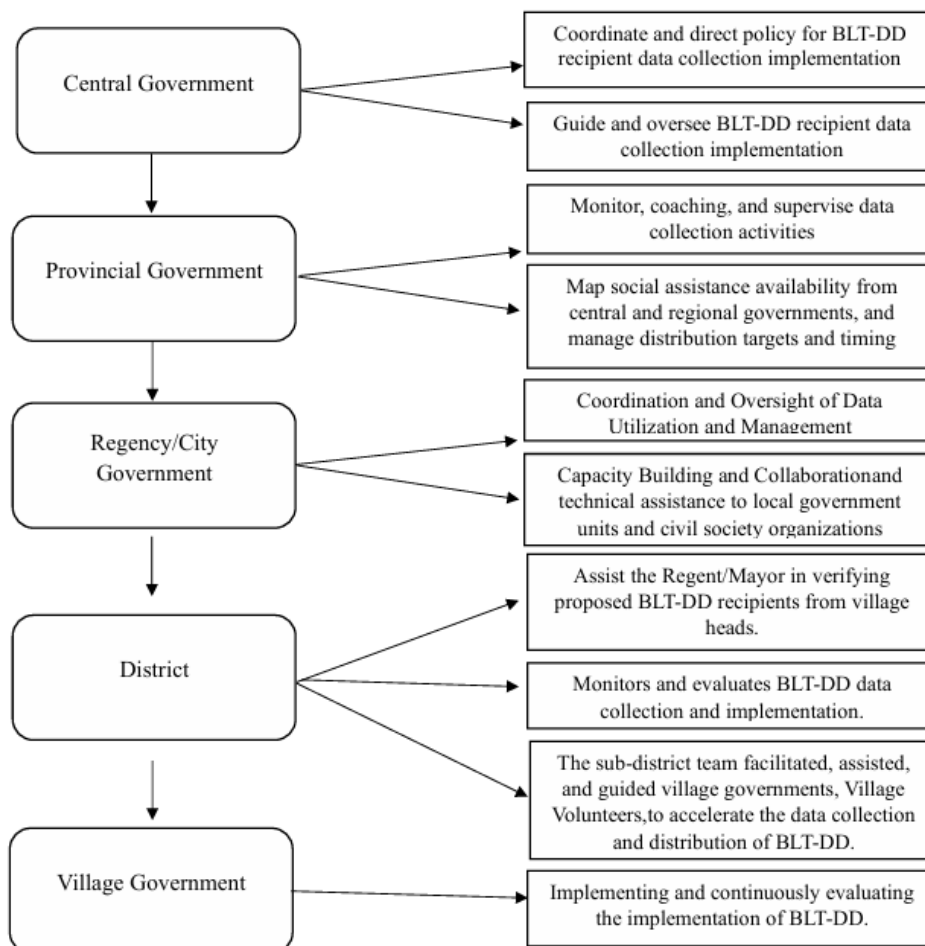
Central Government

Coordinate and direct policy for BLT-DD recipient data collection implementation

Guide and oversee BLT-DD recipient data collection implementation

Provincial Government

Monitor, coaching, and supervise data collection activities

Map social assistance availability from central and regional governments, and manage distribution targets and timing

Regency/City Government

Coordination and Oversight of Data Utilization and Management

Capacity Building and Collaborationand technical assistance to local government units and civil society organizations

District

Assist the Regent/Mayor in verifying proposed BLT-DD recipients from village heads.

Monitors and evaluates BLT-DD data collection and implementation.

The sub-district team facilitated, assisted, and guided village governments, Village Volunteers,to accelerate the data collection and distribution of BLT-DD.

Village Government

Implementing and continuously evaluating the implementation of BLT-DD.